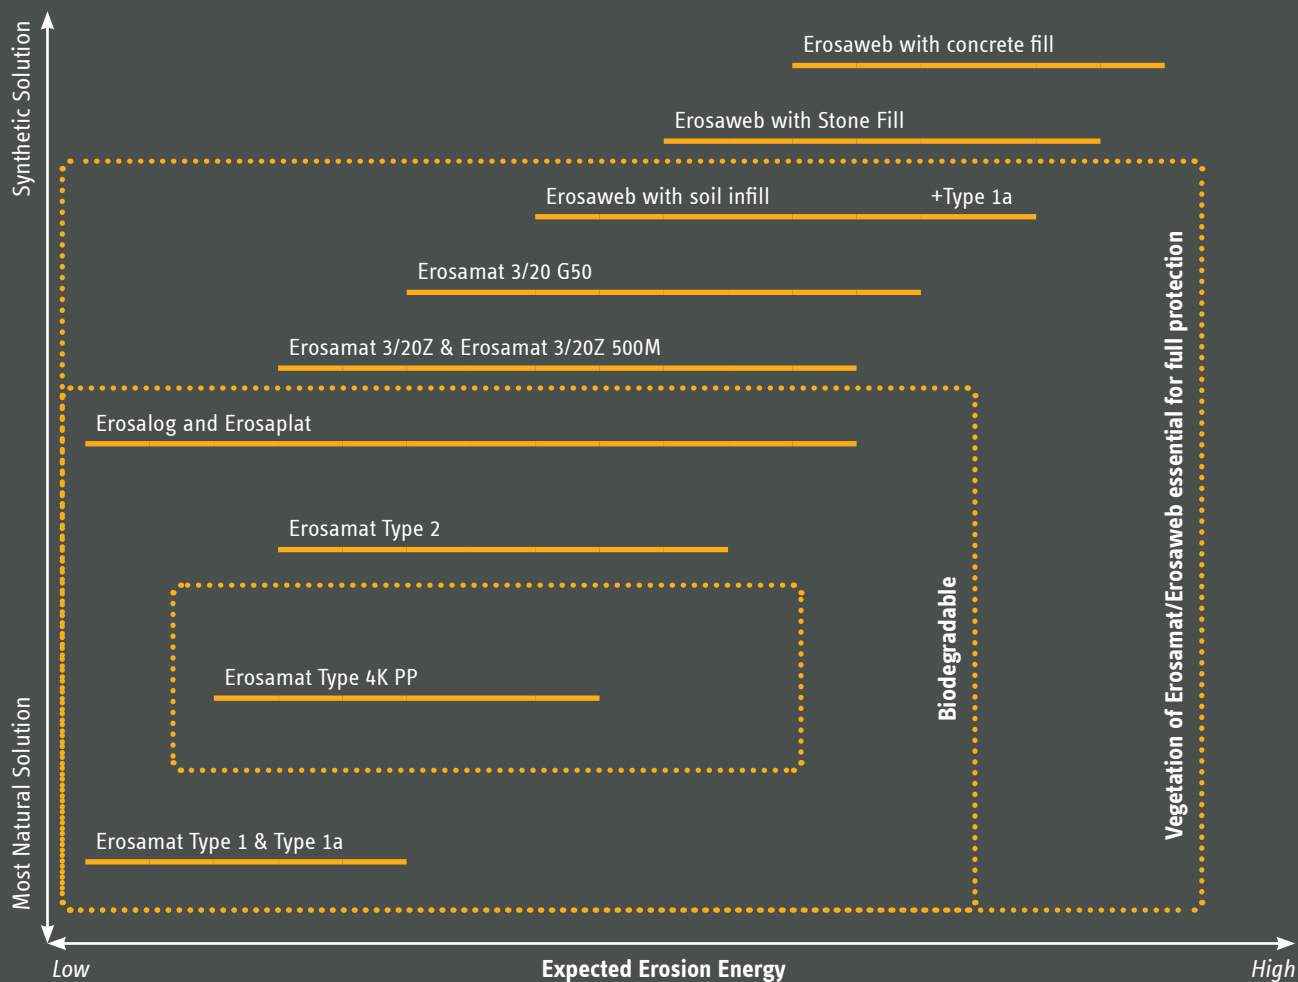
Synthetic Solution

Erosaweb with concrete fill

Erosaweb with Stone Fill

Erosaweb with soil infill +Type 1a

Erosamat 3/20 G50

Erosamat 3/20Z & Erosamat 3/20Z 500M

Erosalog and Erosaplat

Erosamat Type 2

Erosamat Type 4K PP

Biodegradable

Vegetation of Erosamat/Erosaweb essential for full protection

Erosamat Type 1 & Type 1a

Most Natural Solution

Low

Expected Erosion Energy

High